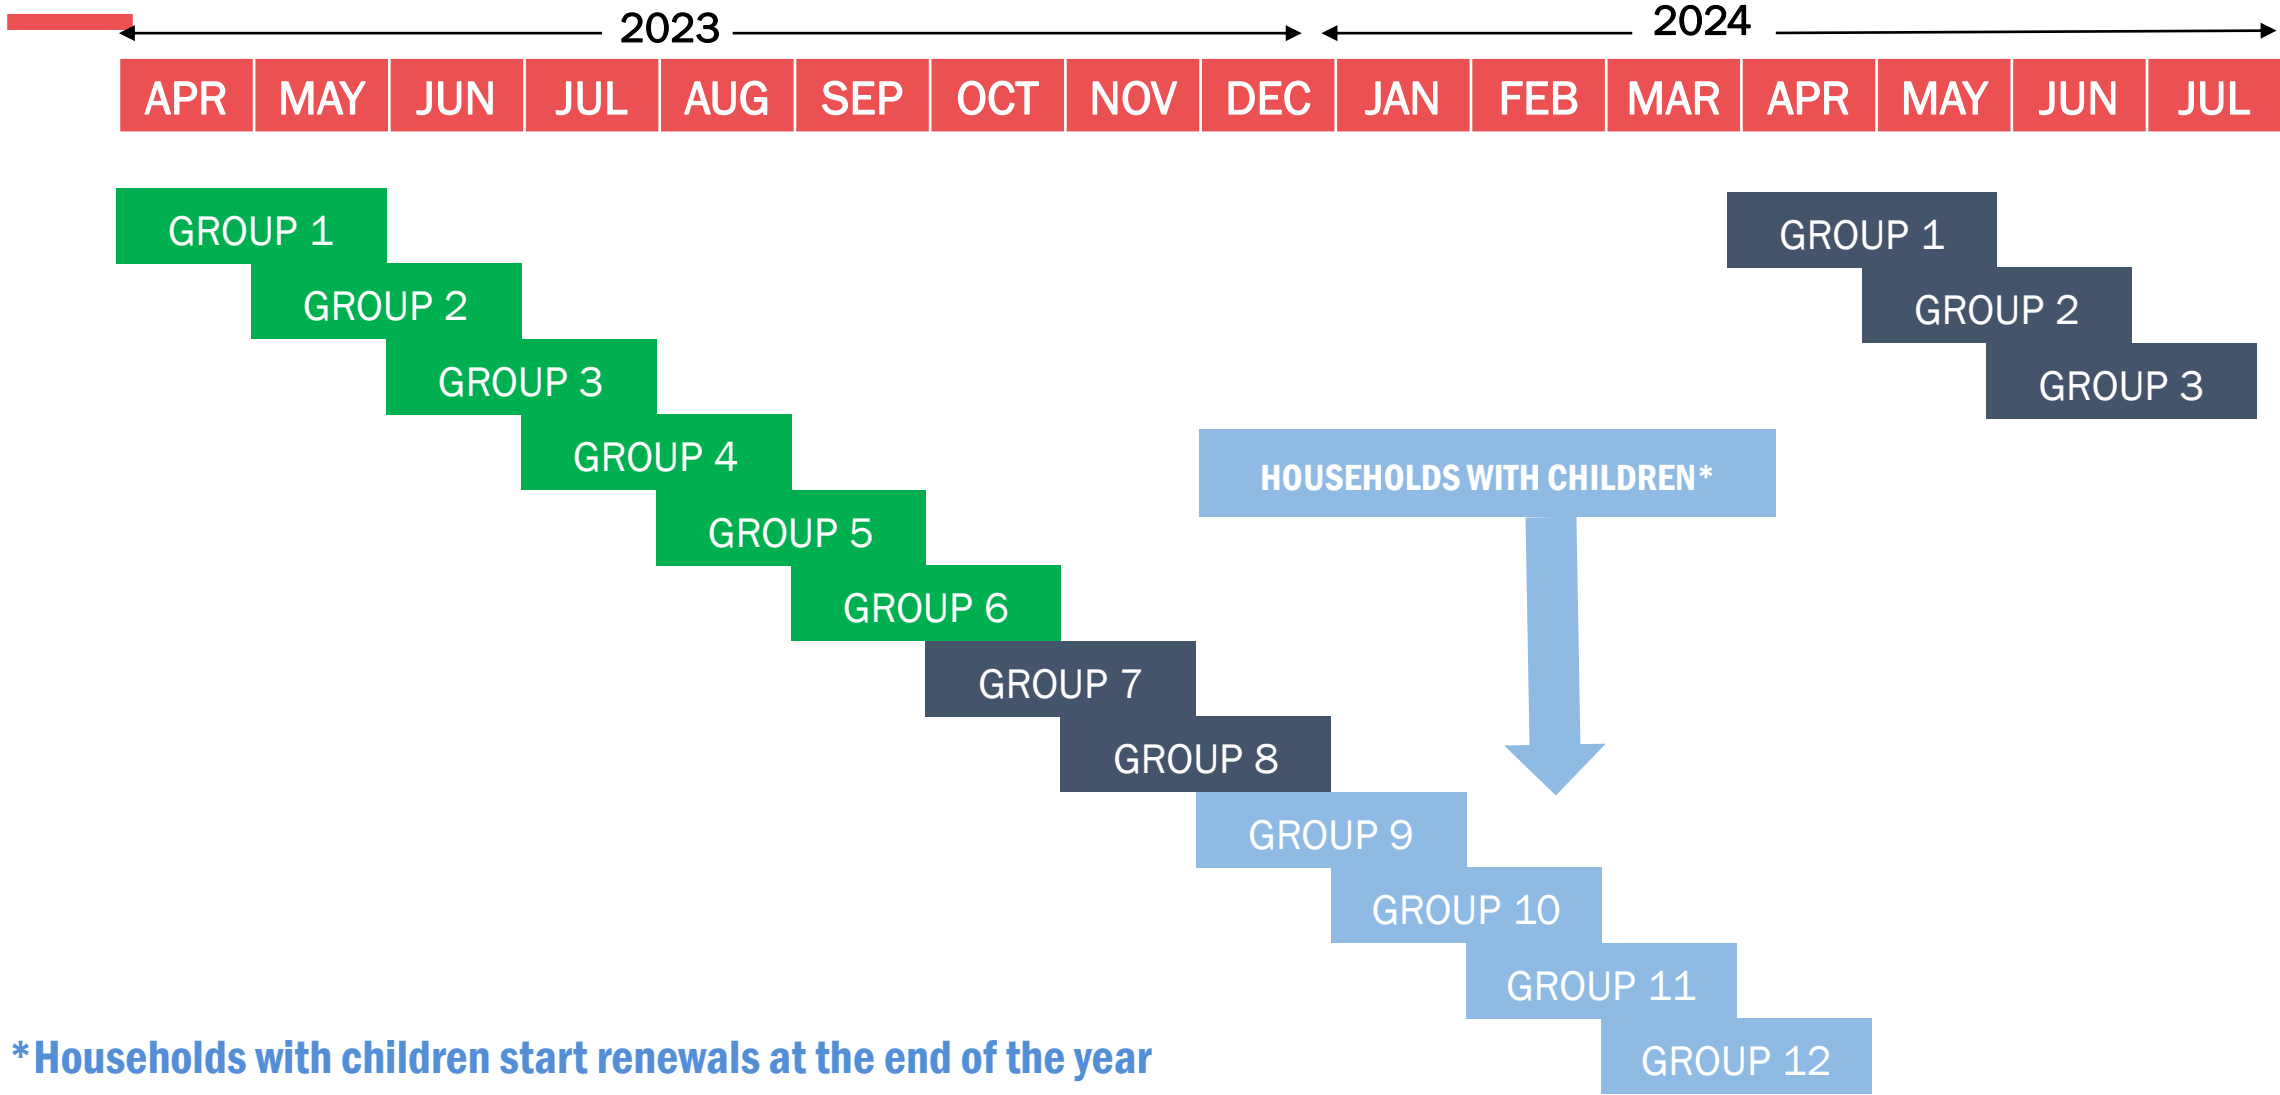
2023

2024

| APR | MAY | JUN | JUL | AUG | SEP | OCT | NOV | DEC | JAN | FEB | MAR | APR | MAY | JUN | JUL |
|---|---|---|---|---|---|---|---|---|---|---|---|---|---|---|---|

GROUP 1
GROUP 2
GROUP 3
GROUP 4
GROUP 5
GROUP 6
GROUP 7
GROUP 8
GROUP 9
GROUP 10
GROUP 11
GROUP 12

HOUSEHOLDS WITH CHILDREN*

GROUP 1
GROUP 2
GROUP 3

*Households with children start renewals at the end of the year